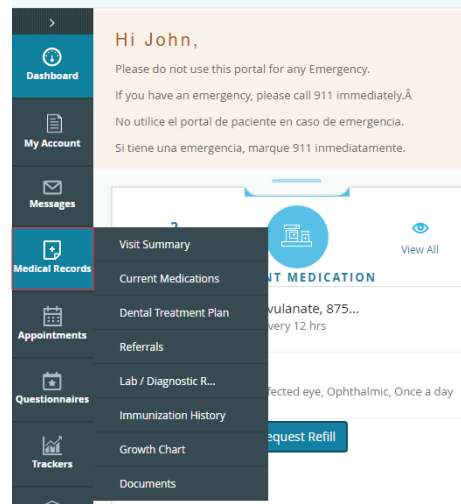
>

Dashboard

My Account

Messages

Medical Records

Appointments

Questionnaires

Trackers

Hi John,

Please do not use this portal for any Emergency.

If you have an emergency, please call 911 immediately.Â

No utilice el portal de paciente en caso de emergencia.

Si tiene una emergencia, marque 911 inmediatamente.

2

View All

NT MEDICATION

Visit Summary

Current Medications

Dental Treatment Plan

Referrals

Lab / Diagnostic R...

Immunization History

Growth Chart

Documents

vulanate, 875...

very 12 hrs

fected eye, Ophthalmic, Once a day

Request Refill